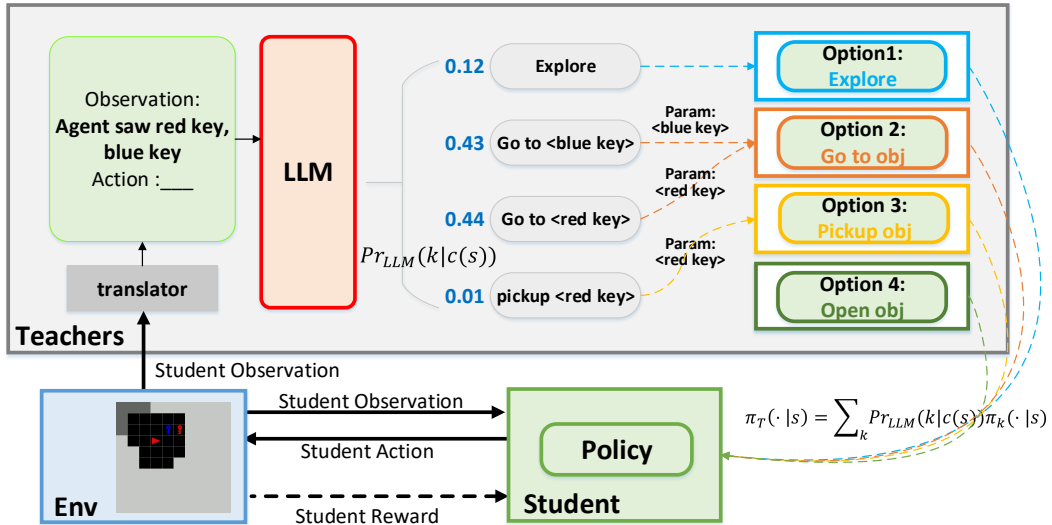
Observation:
**Agent saw red key, blue key**
Action :___

translator

LLM

$Pr_{LLM}(k|c(s))$

0.12 Explore

0.43 Go to <blue key>

0.44 Go to <red key>

0.01 pickup <red key>

Param: <blue key>

Param: <red key>

Param: <red key>

Option1: Explore

Option 2: Go to obj

Option 3: Pickup obj

Option 4: Open obj

Teachers

Student Observation

Student Observation

Student Action

Student Reward

Env

Policy

Student

$\pi_T(\cdot|s) = \sum_k Pr_{LLM}(k|c(s))\pi_k(\cdot|s)$